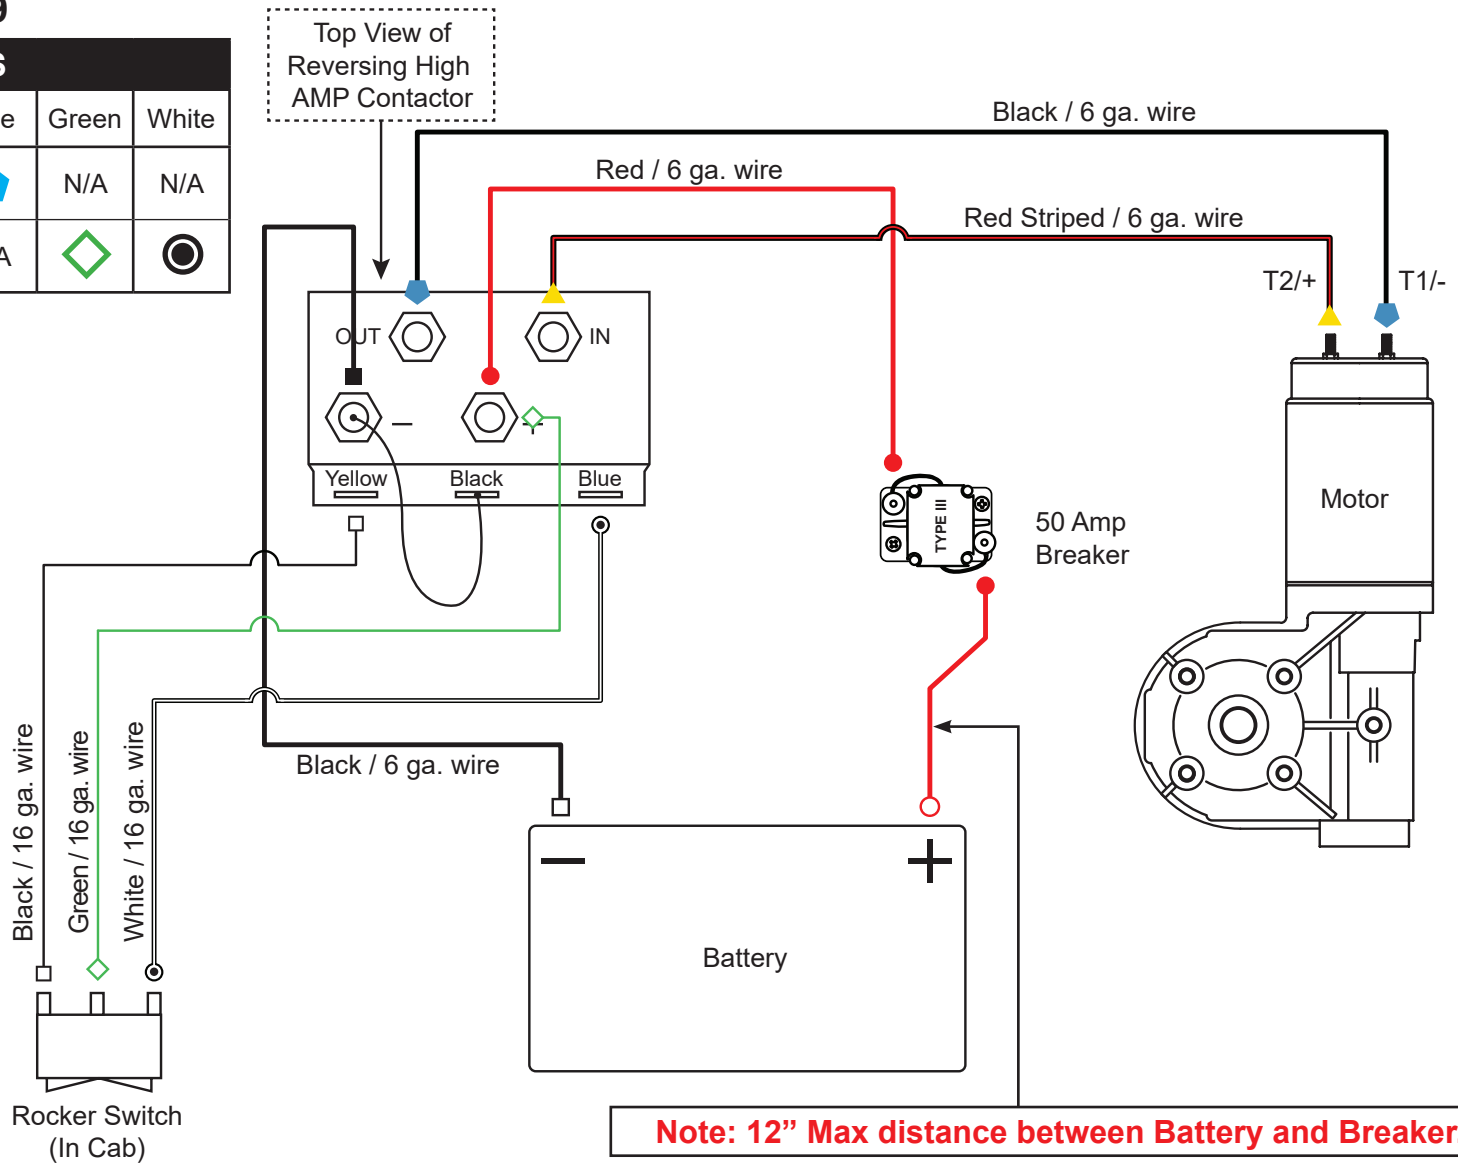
| e | Green | White |
|---|---|---|
| | N/A | N/A |
| A | | |

Top View of Reversing High AMP Contactor

Black / 6 ga. wire

Red / 6 ga. wire

Red Striped / 6 ga. wire

T2/+

T1/-

OUT

IN

–

+

Yellow

Black

Blue

TYPE III

50 Amp Breaker

Motor

Black / 16 ga. wire

Green / 16 ga. wire

White / 16 ga. wire

Black / 6 ga. wire

–

+

Battery

Rocker Switch (In Cab)

Note: 12” Max distance between Battery and Breaker